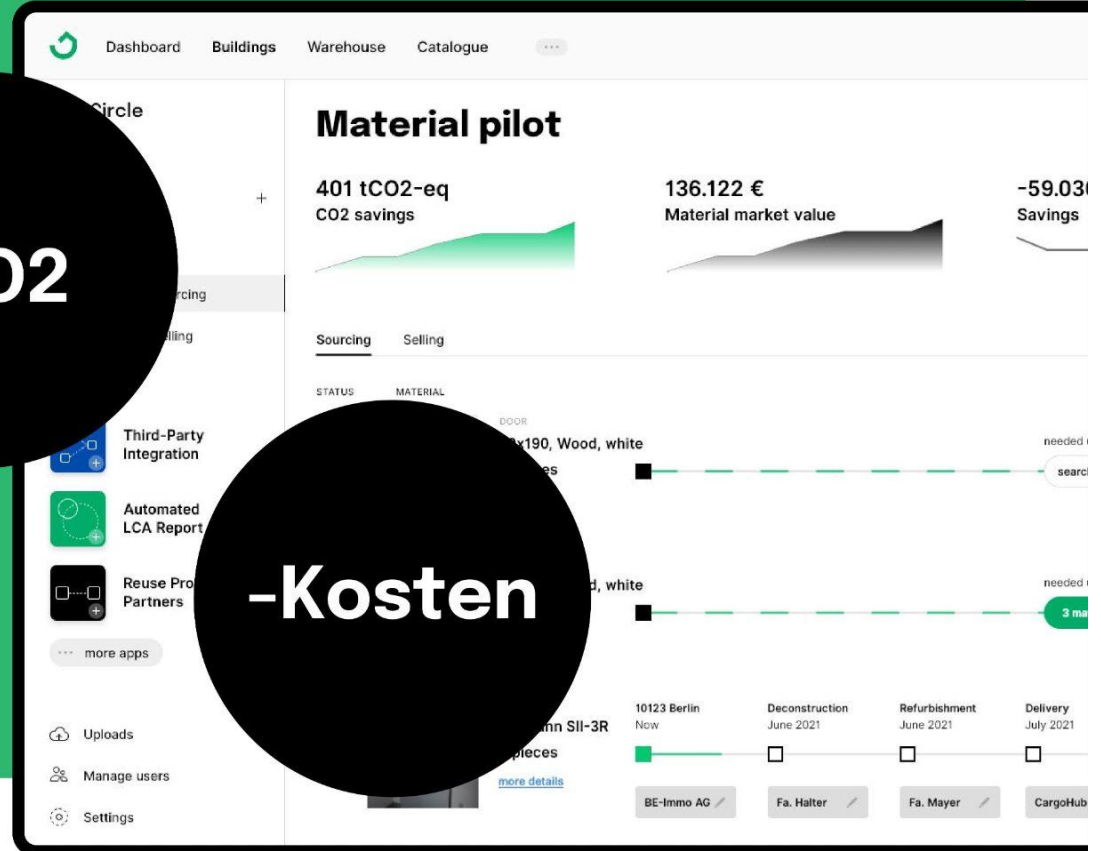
Dashboard Buildings Warehouse Catalogue ···

Circle

+

O2

rcing

lling

Third-Party Integration

Automated LCA Report

Reuse Pro Partners

··· more apps

Uploads

Manage users

Settings

Material pilot

401 tCO2-eq
CO2 savings

136.122 €
Material market value

-59.03
Savings

Sourcing Selling

STATUS MATERIAL

DOOR
x190, Wood, white
es

needed
searc

-Kosten

d, white

needed
3 ma

mn SII-3R
pieces
more details

10123 Berlin
Now

Deconstruction
June 2021

Refurbishment
June 2021

Delivery
July 2021

BE-Immo AG

Fa. Halter

Fa. Mayer

CargoHub